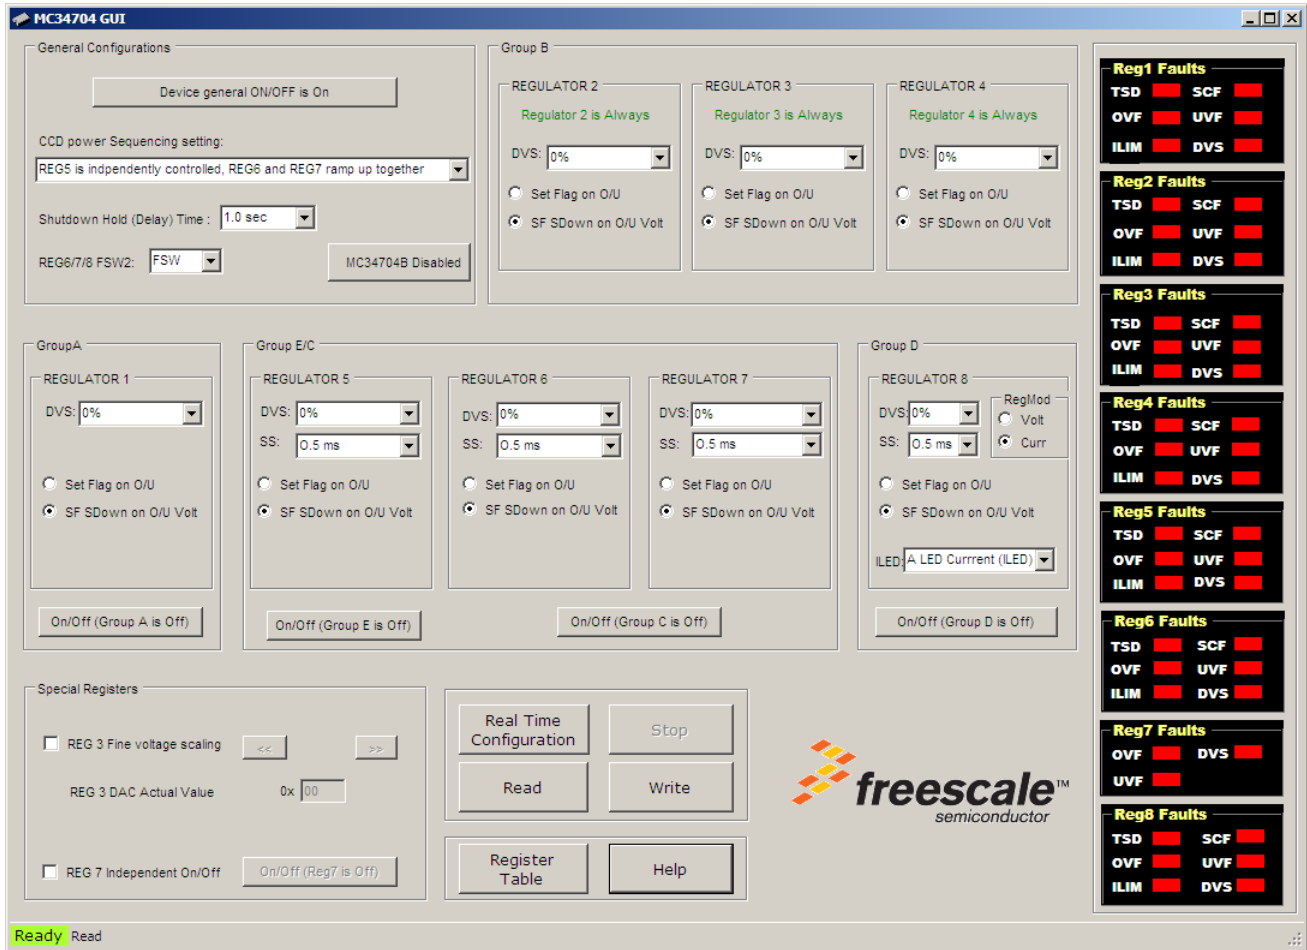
MC34704 GUI

General Configurations

Device general ON/OFF is On

CCD power Sequencing setting:

REG5 is indpendently controlled, REG6 and REG7 ramp up together

Shutdown Hold (Delay) Time : 1.0 sec

REG6/7/8 FSW2: FSW

MC34704B Disabled

Group B

REGULATOR 2
Regulator 2 is Always
DVS: 0%
Set Flag on O/U
SF SDown on O/U Volt

REGULATOR 3
Regulator 3 is Always
DVS: 0%
Set Flag on O/U
SF SDown on O/U Volt

REGULATOR 4
Regulator 4 is Always
DVS: 0%
Set Flag on O/U
SF SDown on O/U Volt

Reg1 Faults
TSD SCF
OVF UVF
ILIM DVS

Reg2 Faults
TSD SCF
OVF UVF
ILIM DVS

Reg3 Faults
TSD SCF
OVF UVF
ILIM DVS

Reg4 Faults
TSD SCF
OVF UVF
ILIM DVS

Reg5 Faults
TSD SCF
OVF UVF
ILIM DVS

Reg6 Faults
TSD SCF
OVF UVF
ILIM DVS

Reg7 Faults
OVF DVS
UVF

Reg8 Faults
TSD SCF
OVF UVF
ILIM DVS

GroupA

REGULATOR 1
DVS: 0%
Set Flag on O/U
SF SDown on O/U Volt

On/Off (Group A is Off)

Group E/C

REGULATOR 5
DVS: 0%
SS: 0.5 ms
Set Flag on O/U
SF SDown on O/U Volt

REGULATOR 6
DVS: 0%
SS: 0.5 ms
Set Flag on O/U
SF SDown on O/U Volt

REGULATOR 7
DVS: 0%
SS: 0.5 ms
Set Flag on O/U
SF SDown on O/U Volt

On/Off (Group E is Off)

On/Off (Group C is Off)

Group D

REGULATOR 8
DVS: 0%
SS: 0.5 ms
RegMod
Volt
Curr
Set Flag on O/U
SF SDown on O/U Volt
ILED: A LED Currrent (ILED)

On/Off (Group D is Off)

Special Registers

REG 3 Fine voltage scaling
<<
>>
REG 3 DAC Actual Value 0x 00

REG 7 Independent On/Off
On/Off (Reg7 is Off)

Real Time Configuration
Stop
Read
Write

Register Table
Help

freescale™
semiconductor

Ready Read